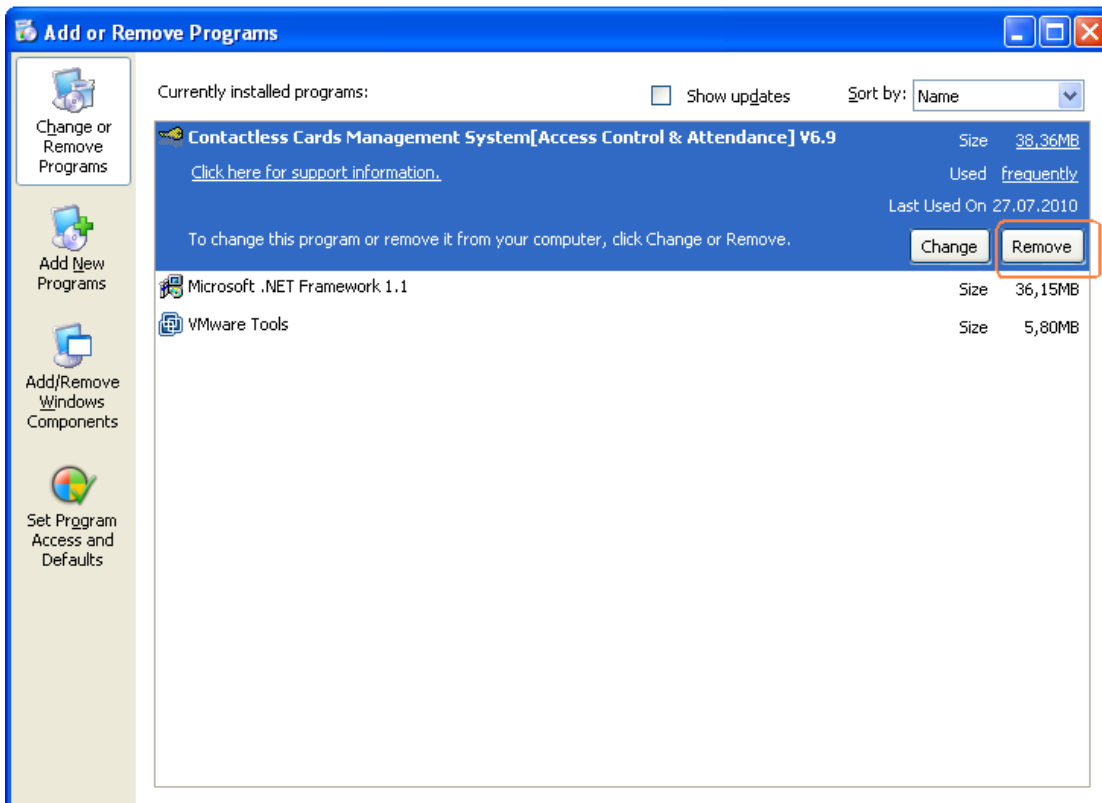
Add or Remove Programs

Change or Remove Programs

Add New Programs

Add/Remove Windows Components

Set Program Access and Defaults

Currently installed programs:

Show updates

Sort by: Name

Contactless Cards Management System[Access Control & Attendance] V6.9

Size 38,36MB

Click here for support information.

Used frequently

Last Used On 27.07.2010

To change this program or remove it from your computer, click Change or Remove.

Change

Remove

Microsoft .NET Framework 1.1

Size 36,15MB

VMware Tools

Size 5,80MB